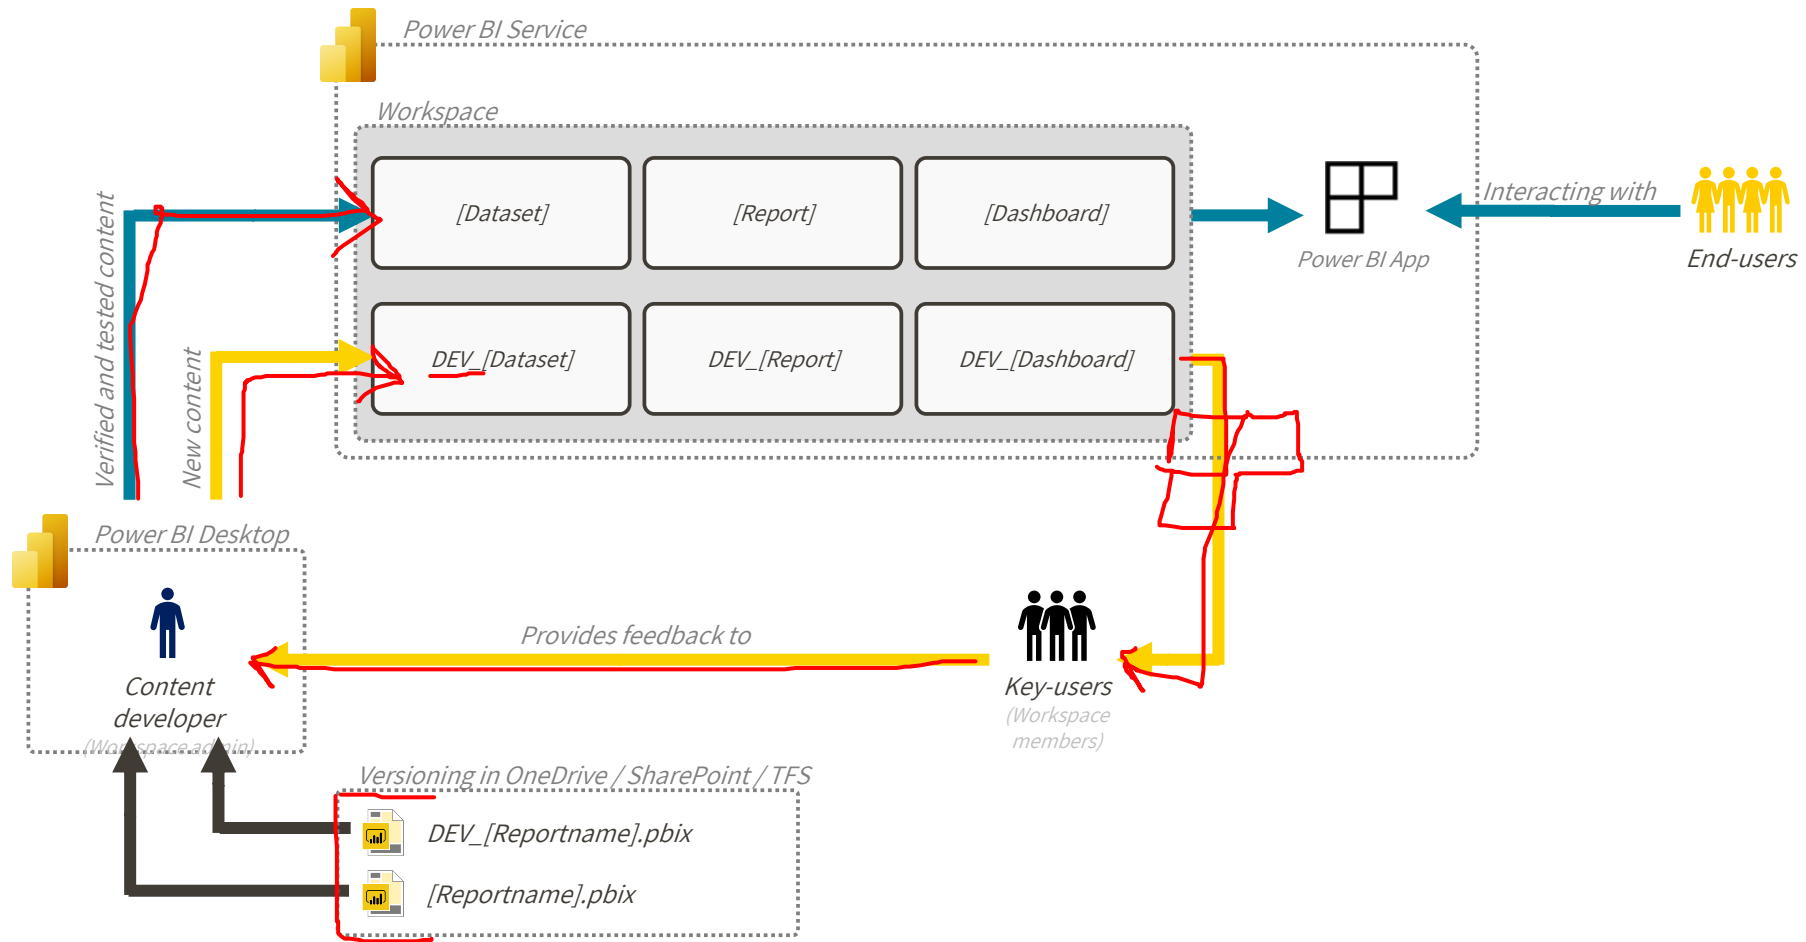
Power BI Service

Workspace

[Dataset]

[Report]

[Dashboard]

DEV_[Dataset]

DEV_[Report]

DEV_[Dashboard]

Power BI App

Interacting with

End-users

Verified and tested content

New content

Power BI Desktop

Content developer

(Workspace admin)

Provides feedback to

Key-users

(Workspace members)

Versioning in OneDrive / SharePoint / TFS

DEV_[Reportname].pbix

[Reportname].pbix